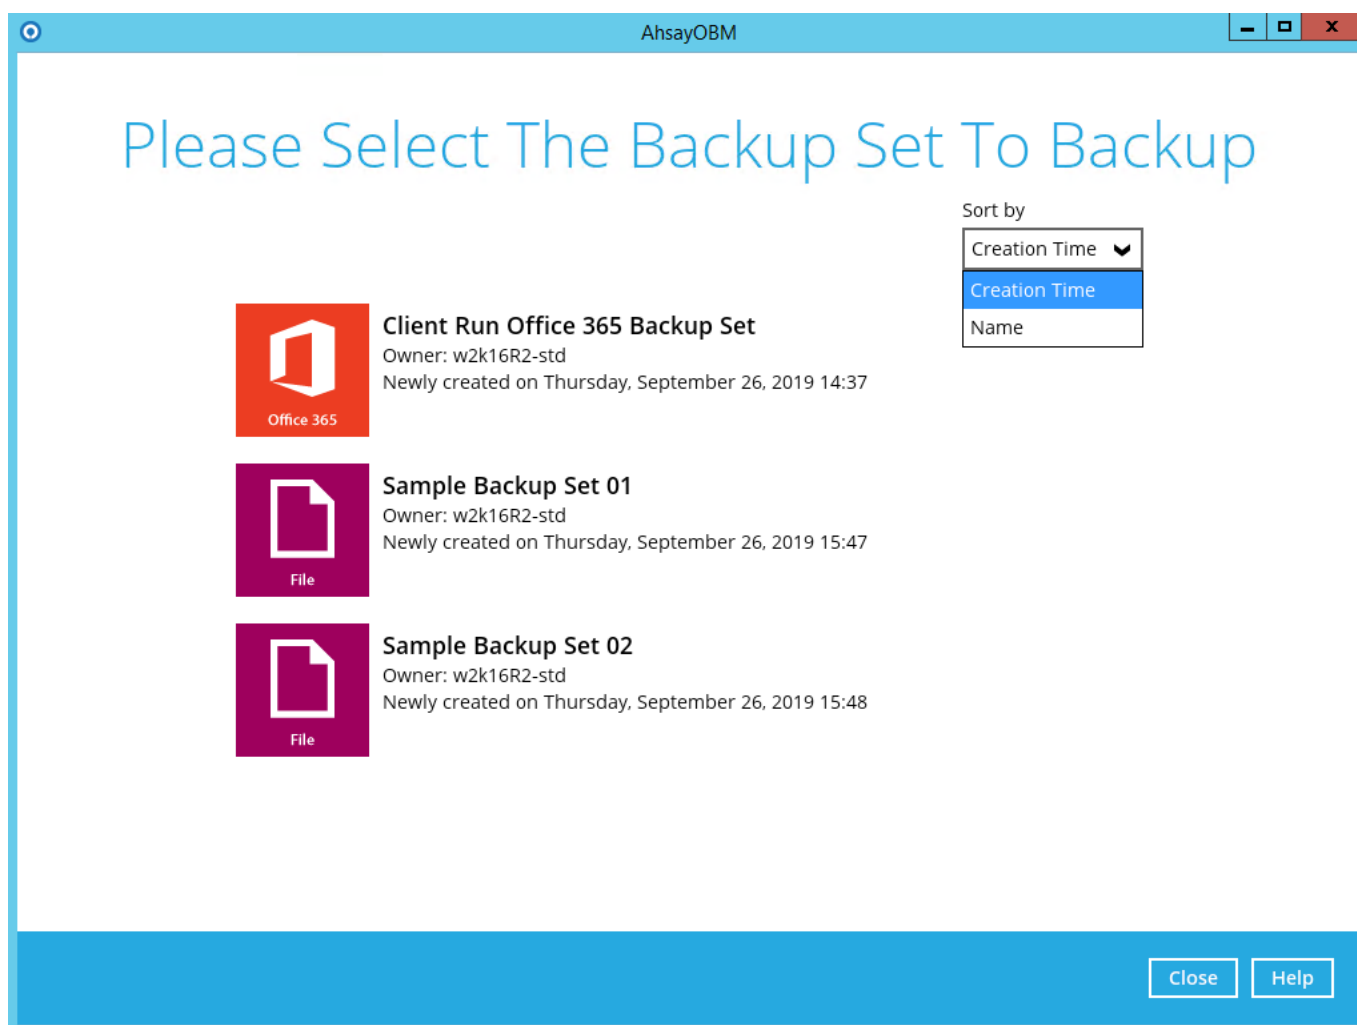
AhsayOBM

Please Select The Backup Set To Backup

Sort by

Creation Time

Creation Time

Name

Office 365

Client Run Office 365 Backup Set

Owner: w2k16R2-std

Newly created on Thursday, September 26, 2019 14:37

File

Sample Backup Set 01

Owner: w2k16R2-std

Newly created on Thursday, September 26, 2019 15:47

File

Sample Backup Set 02

Owner: w2k16R2-std

Newly created on Thursday, September 26, 2019 15:48

Close

Help